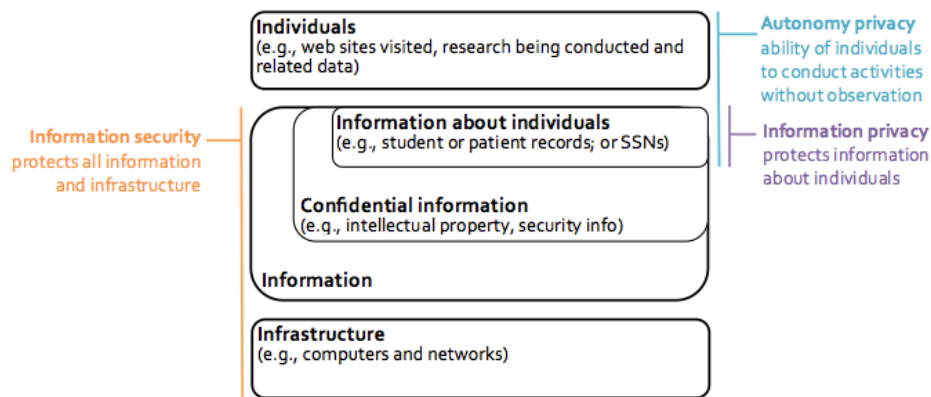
Individuals
(e.g., web sites visited, research being conducted and related data)

Autonomy privacy
ability of individuals to conduct activities without observation

Information security
protects all information and infrastructure

Information about individuals
(e.g., student or patient records; or SSNs)

Information privacy
protects information about individuals

Confidential information
(e.g., intellectual property, security info)

Information

Infrastructure
(e.g., computers and networks)